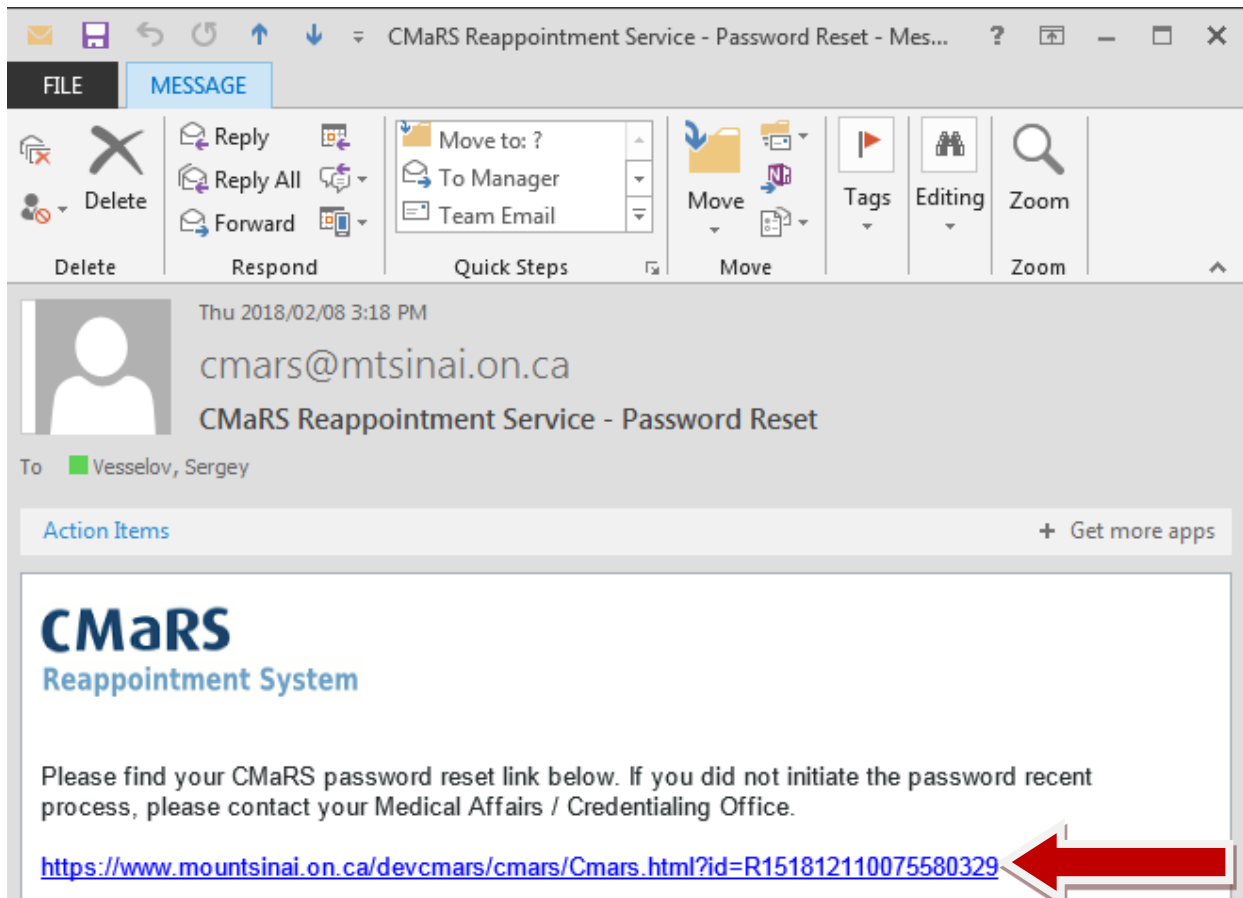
CMaRS Reappointment Service - Password Reset - Mes... ? – ☐ ✕

FILE MESSAGE

Delete
Reply
Reply All
Forward
Move to: ?
To Manager
Team Email
Move
Tags
Editing
Zoom

Delete Respond Quick Steps Move Zoom

Thu 2018/02/08 3:18 PM

cmars@mtsinai.on.ca

CMaRS Reappointment Service - Password Reset

To Vesselov, Sergey

Action Items

+ Get more apps

CMaRS
Reappointment System

Please find your CMaRS password reset link below. If you did not initiate the password recent process, please contact your Medical Affairs / Credentialing Office.

https://www.mountsinai.on.ca/devcmars/cmars/Cmars.html?id=R151812110075580329